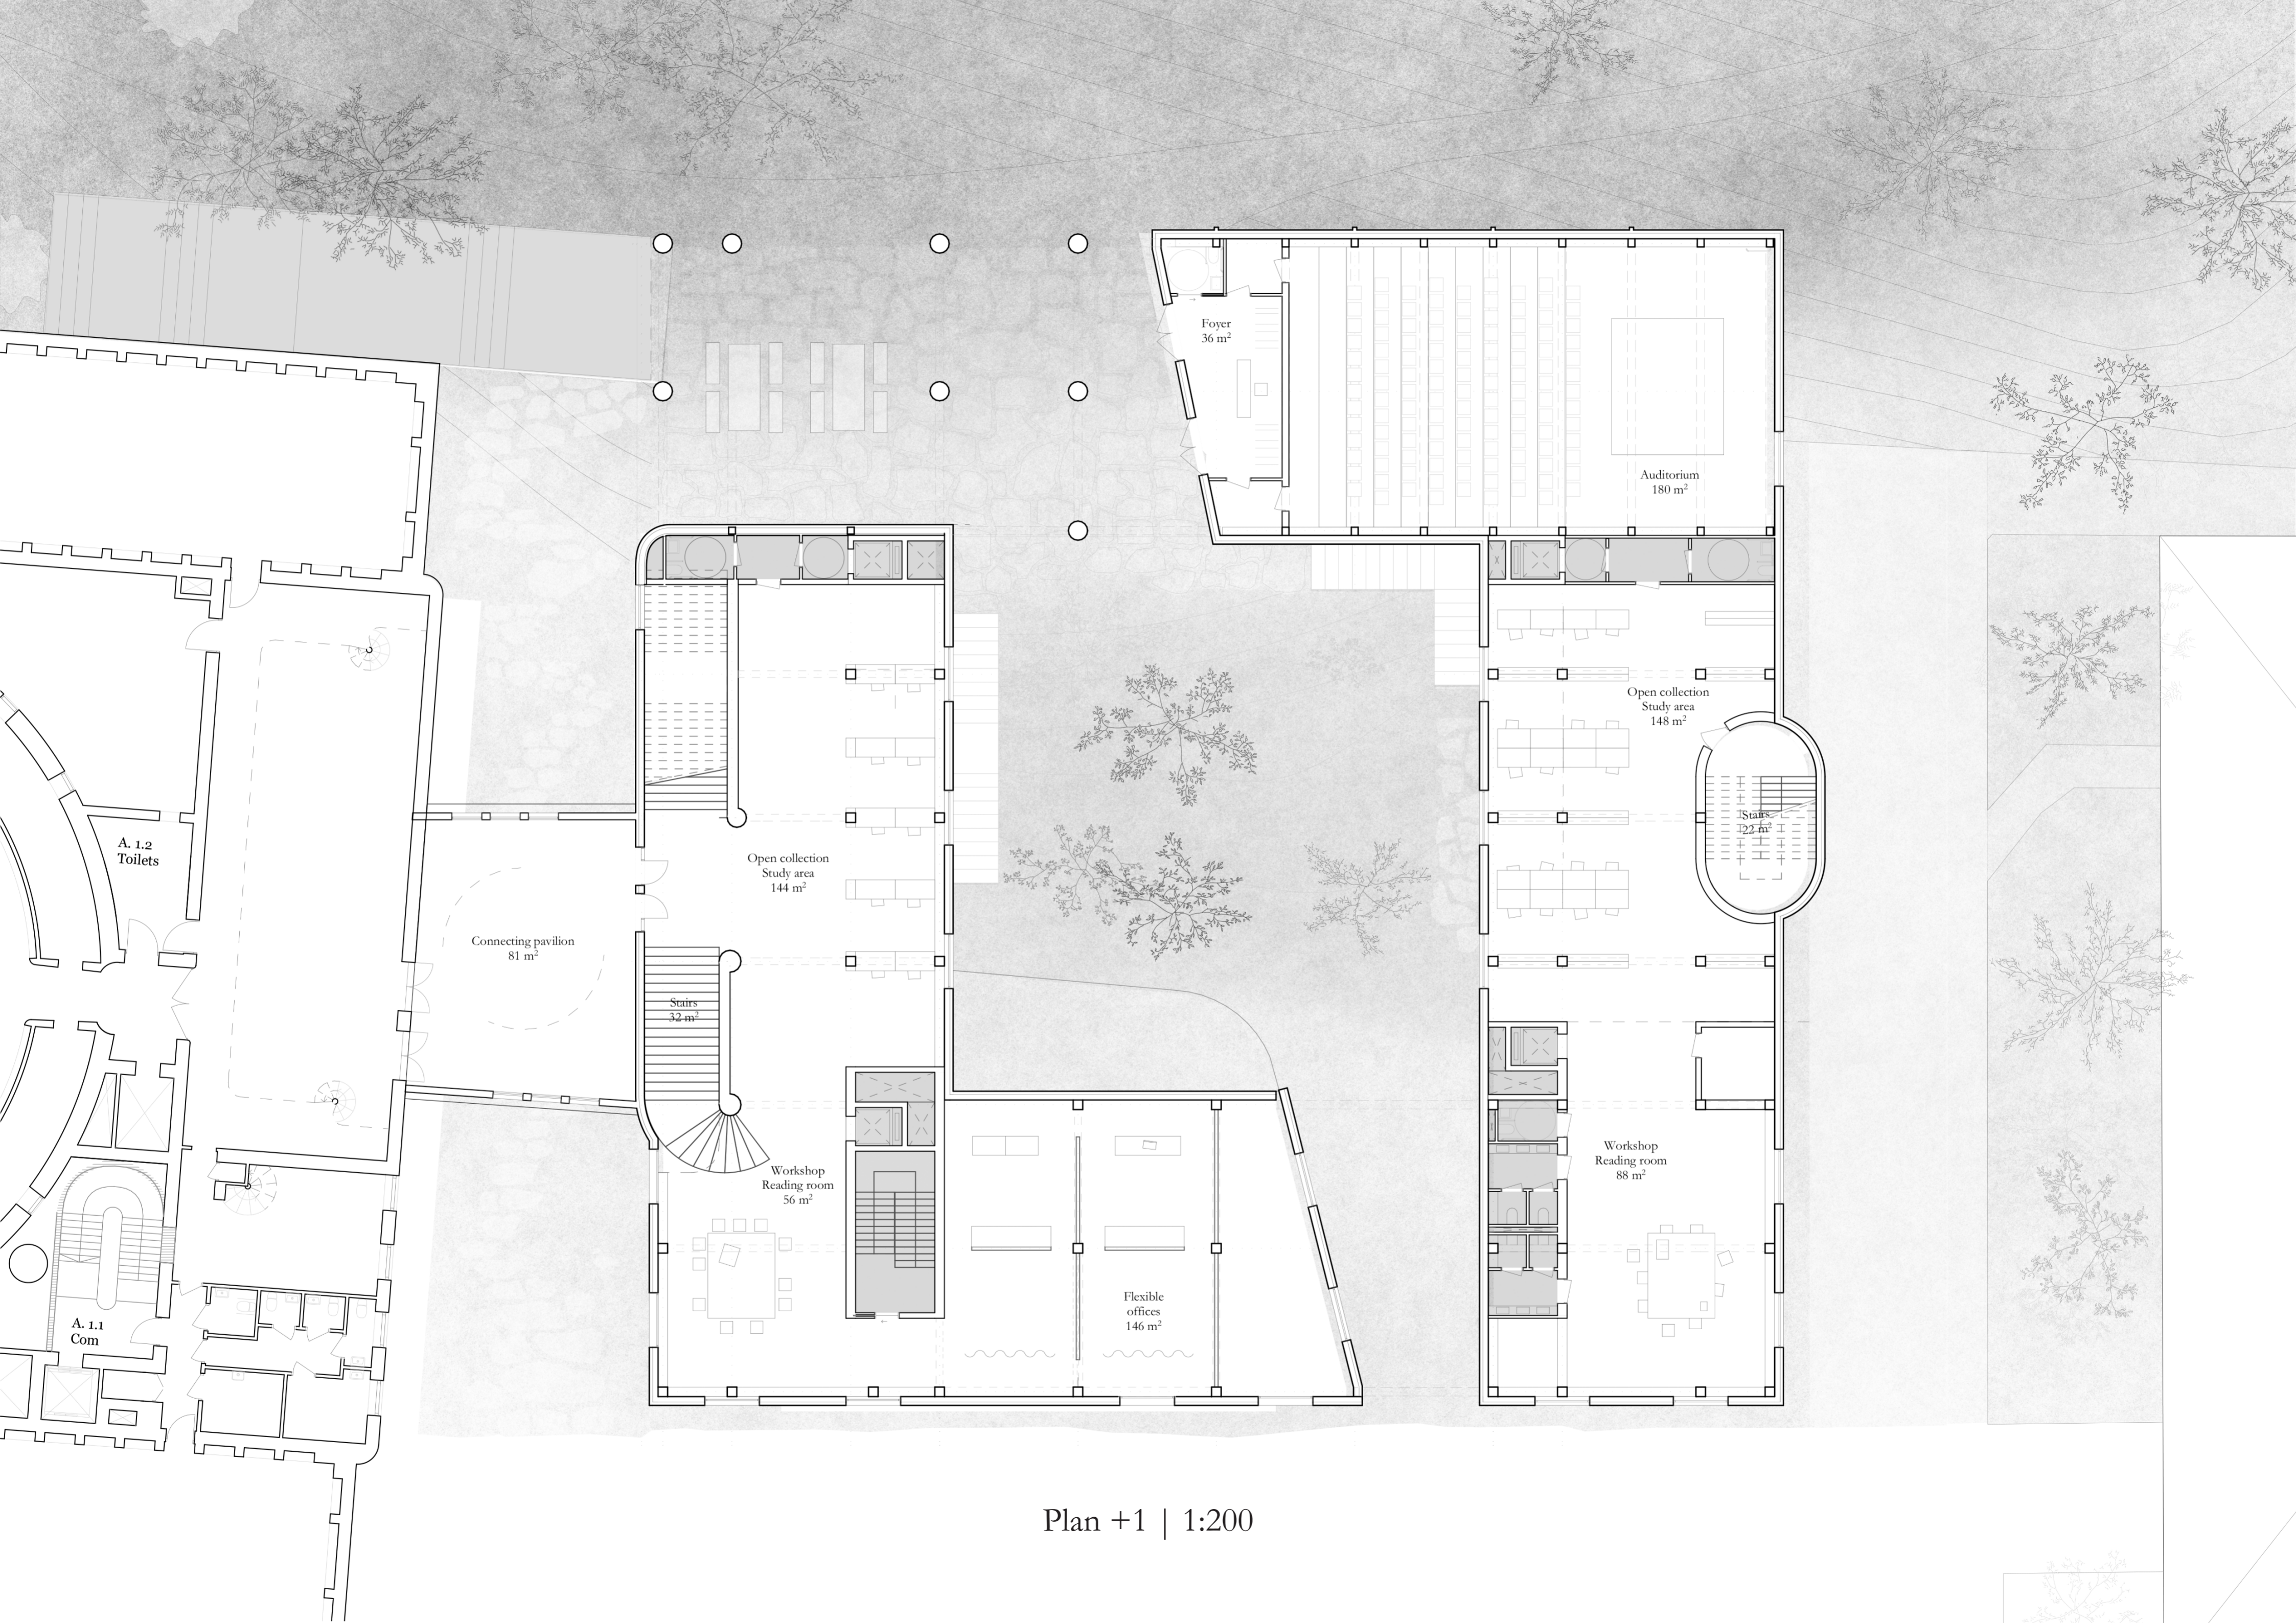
Foyer
36 m$^2$

Auditorium
180 m$^2$

A. 1.2
Toilets

Open collection
Study area
144 m$^2$

Open collection
Study area
148 m$^2$

Stairs
22 m$^2$

Connecting pavilion
81 m$^2$

Stairs
32 m$^2$

Workshop
Reading room
56 m$^2$

Workshop
Reading room
88 m$^2$

A. 1.1
Com

Flexible
offices
146 m$^2$

Plan +1 | 1:200